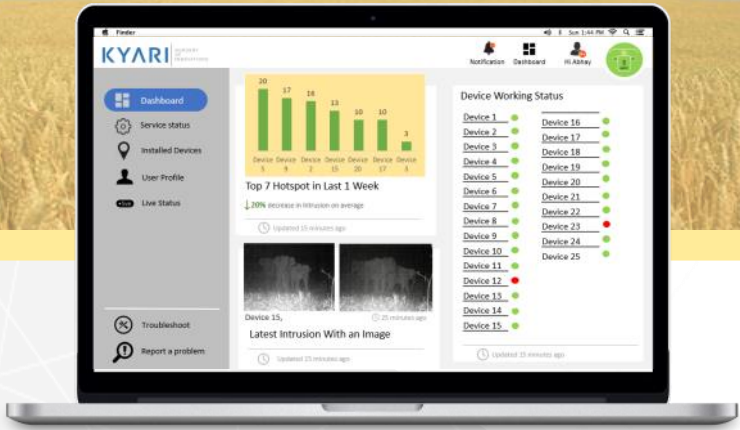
Finder

Sun 1:44 PM

KYARI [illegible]

Notification Dashboard Hi Abhay

Dashboard

Service status

Installed Devices

User Profile

Live Status

Troubleshoot

Report a problem

| 20 | 17 | 16 | 13 | 10 | 10 | 3 |
|---|---|---|---|---|---|---|
| Device 5 | Device 9 | Device 2 | Device 15 | Device 20 | Device 17 | Device 4 |

Top 7 Hotspot in Last 1 Week

↓20% decrease in intrusion on average

Updated 15 minutes ago

Device 15,

25 minutes ago

Latest Intrusion With an Image

Updated 15 minutes ago

Device Working Status

Device 1
Device 2
Device 3
Device 4
Device 5
Device 6
Device 7
Device 8
Device 9
Device 10
Device 11
Device 12
Device 13
Device 14
Device 15

Device 16
Device 17
Device 18
Device 19
Device 20
Device 21
Device 22
Device 23
Device 24
Device 25

Updated 15 minutes ago